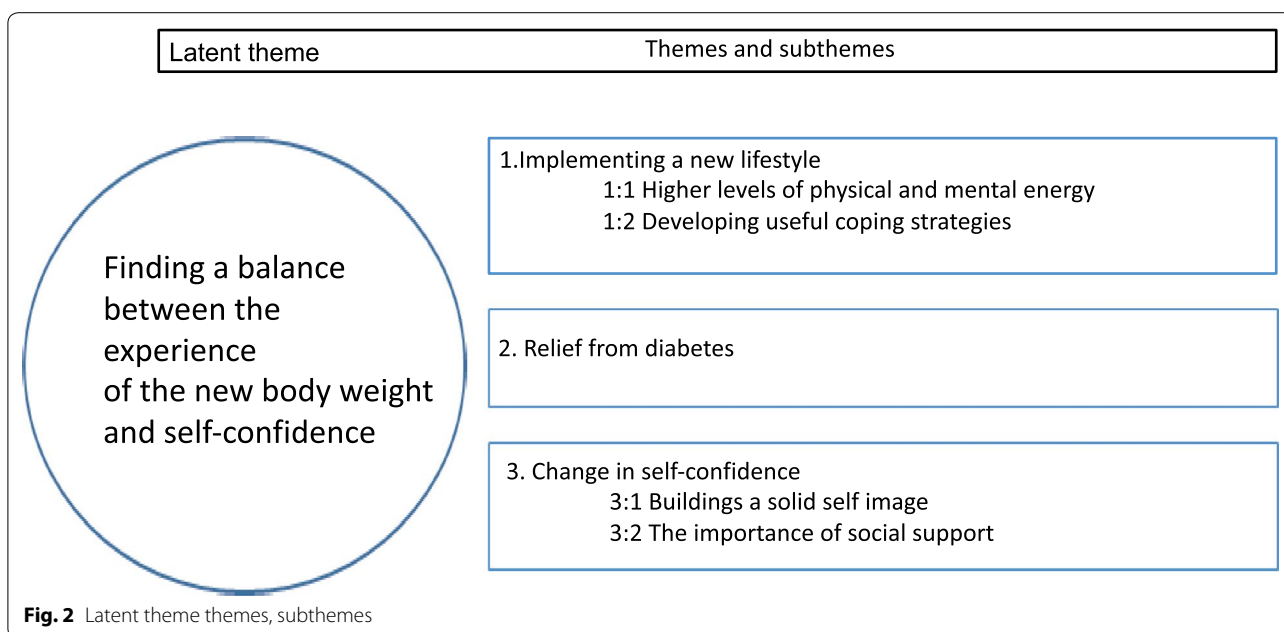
Latent theme Themes and subthemes

Finding a balance between the experience of the new body weight and self-confidence

1.Implementing a new lifestyle
1:1 Higher levels of physical and mental energy
1:2 Developing useful coping strategies

2. Relief from diabetes

3. Change in self-confidence
3:1 Buildings a solid self image
3:2 The importance of social support

Fig. 2 Latent theme themes, subthemes